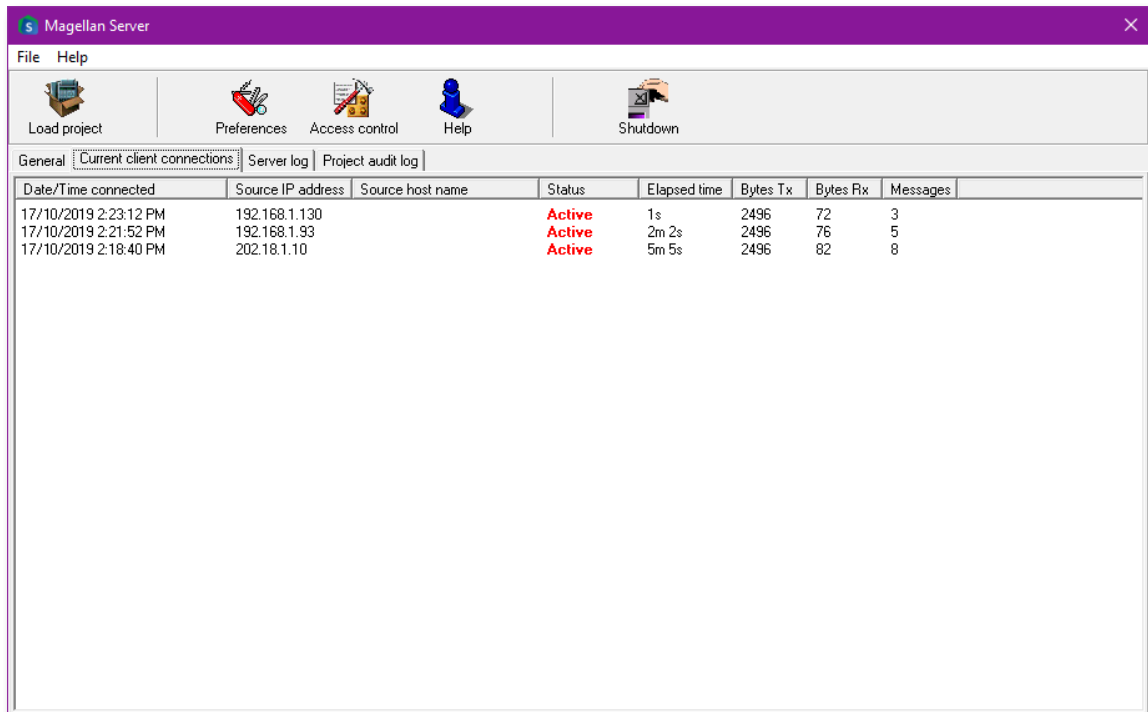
Magellan Server

File Help

Load project
Preferences
Access control
Help
Shutdown

General
Current client connections
Server log
Project audit log

| Date/Time connected | Source IP address | Source host name | Status | Elapsed time | Bytes Tx | Bytes Rx | Messages |
|---|---|---|---|---|---|---|---|
| 17/10/2019 2:23:12 PM | 192.168.1.130 | | Active | 1s | 2496 | 72 | 3 |
| 17/10/2019 2:21:52 PM | 192.168.1.93 | | Active | 2m 2s | 2496 | 76 | 5 |
| 17/10/2019 2:18:40 PM | 202.18.1.10 | | Active | 5m 5s | 2496 | 82 | 8 |